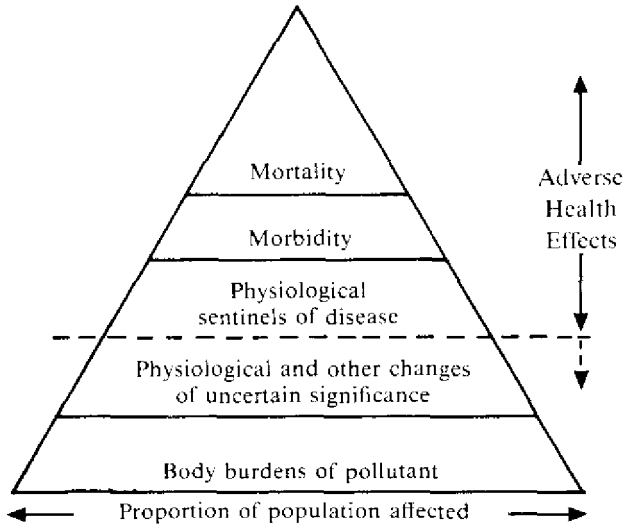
Mortality

Morbidity

Physiological sentinels of disease

Physiological and other changes of uncertain significance

Body burdens of pollutant

Adverse Health Effects

Proportion of population affected